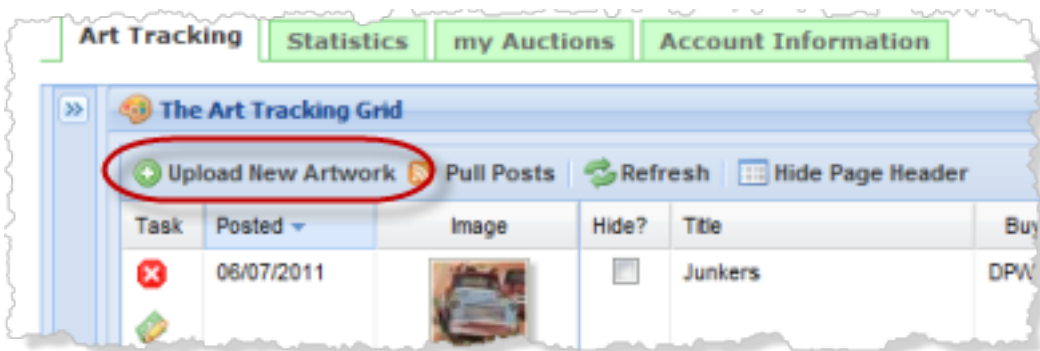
Art Tracking | Statistics | my Auctions | Account Information

»

The Art Tracking Grid

Upload New Artwork | Pull Posts | Refresh | Hide Page Header

| Task | Posted | Image | Hide? | Title | Bu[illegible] |
|---|---|---|---|---|---|
| | 06/07/2011 | | | Junkers | DPW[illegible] |